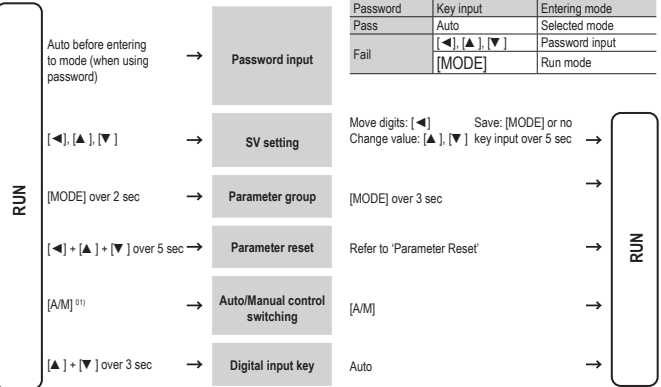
| Password | Key input | Entering mode |
|---|---|---|
| Pass | Auto | Selected mode |
| Fail | [◄], [▲], [▼] | Password input |
| | [MODE] | Run mode |

RUN

Auto before entering to mode (when using password) → Password input

[◄], [▲], [▼ ] → SV setting → Move digits: [◄] Change value: [▲], [▼ ] Save: [MODE] or no key input over 5 sec →

[MODE] over 2 sec → Parameter group → [MODE] over 3 sec →

[◄] + [▲ ] + [▼ ] over 5 sec → Parameter reset → Refer to 'Parameter Reset' →

[A/M] $^{01)}$ → Auto/Manual control switching → [A/M] →

[▲ ] + [▼ ] over 3 sec → Digital input key → Auto →

RUN